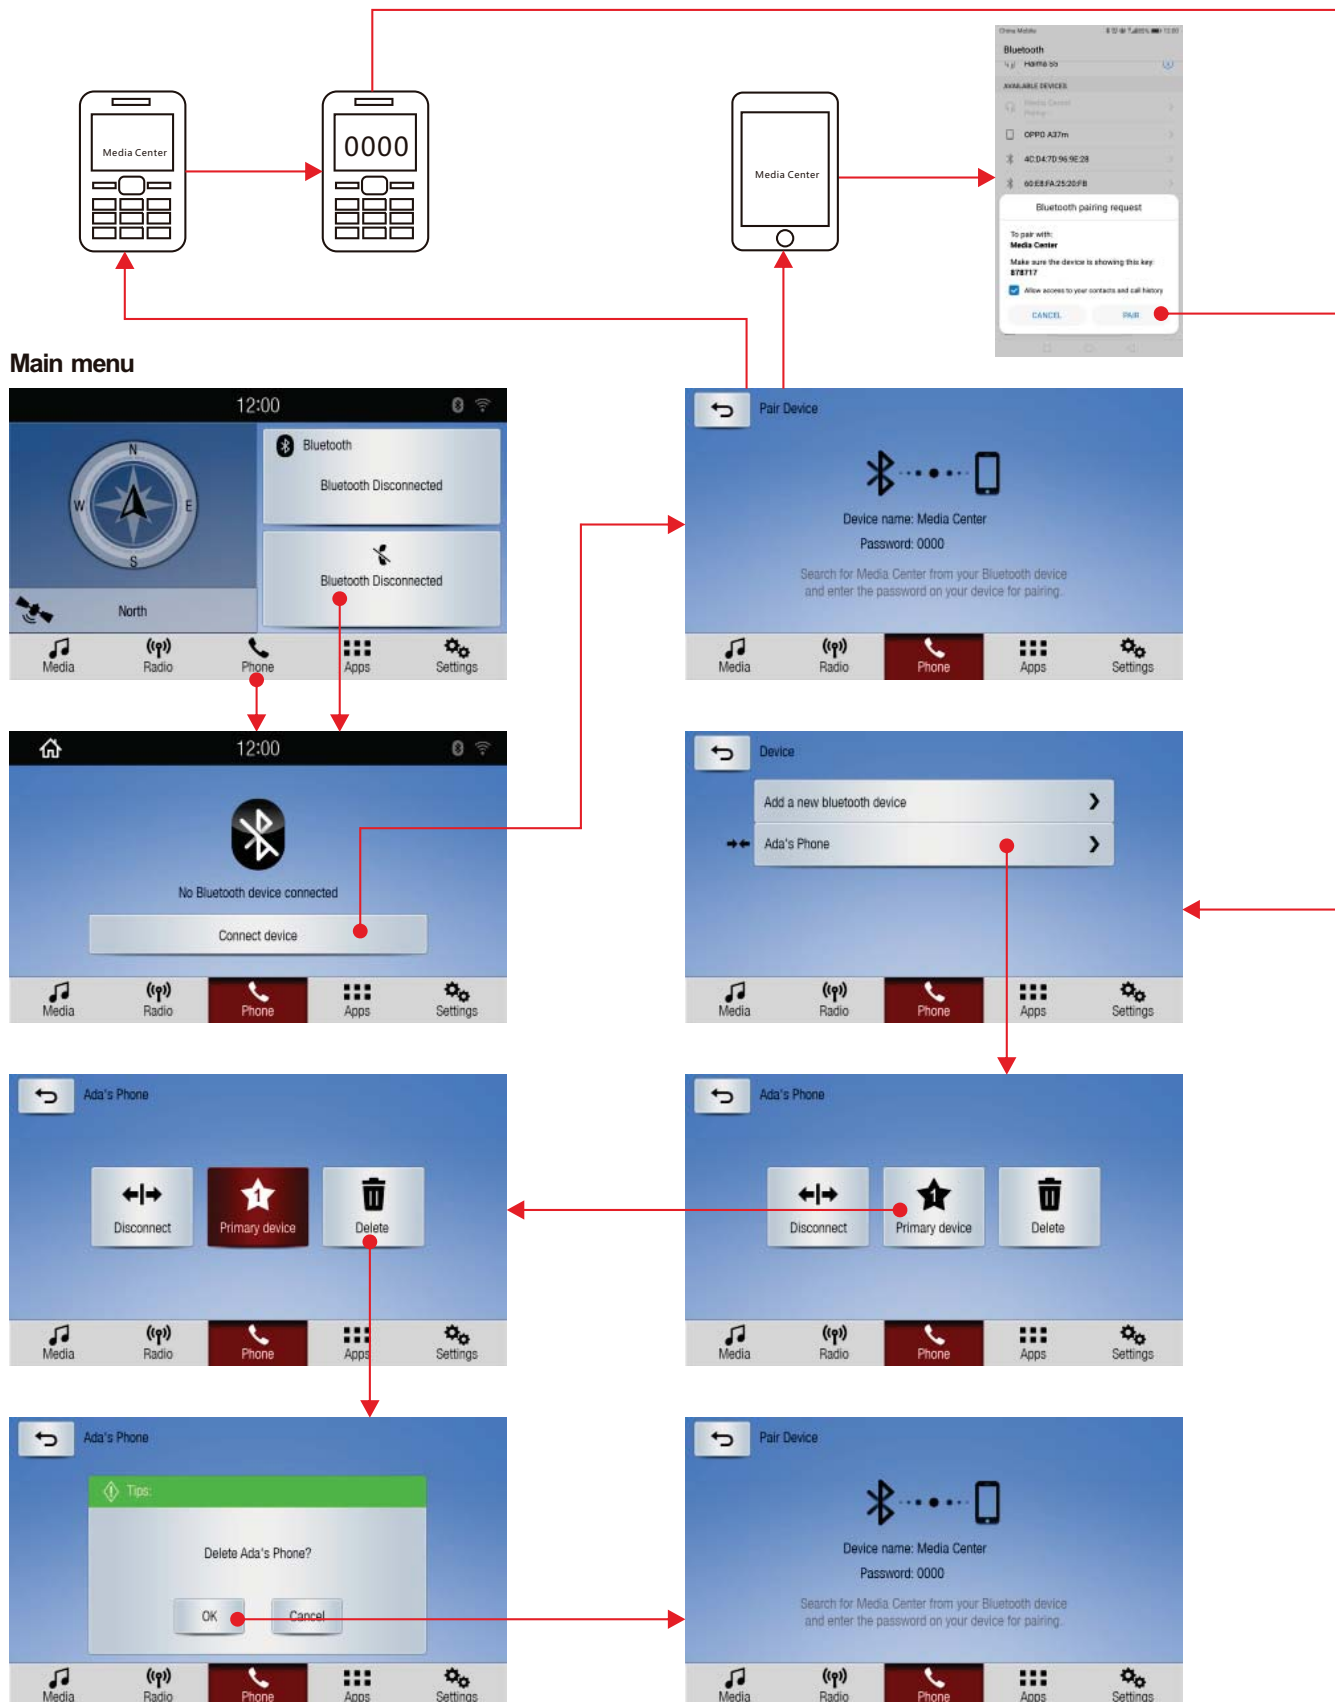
Media Center

0000

Media Center

China Mobile

Bluetooth

Haima S5

AVAILABLE DEVICES

Media Center
Pairing...

OPPO A37m

4C:D4:70:96:9E:28

60:E8:FA:25:20:FB

Bluetooth pairing request

To pair with:
Media Center

Make sure the device is showing this key:
878717

Allow access to your contacts and call history

CANCEL

PAIR

Main menu

12:00

N
W
E
S

North

Bluetooth

Bluetooth Disconnected

Bluetooth Disconnected

Media Radio Phone Apps Settings

Pair Device

Device name: Media Center

Password: 0000

Search for Media Center from your Bluetooth device and enter the password on your device for pairing.

Media Radio Phone Apps Settings

12:00

No Bluetooth device connected

Connect device

Media Radio Phone Apps Settings

Device

Add a new bluetooth device

Ada's Phone

Media Radio Phone Apps Settings

Ada's Phone

Disconnect

Primary device

Delete

Media Radio Phone Apps Settings

Ada's Phone

Disconnect

Primary device

Delete

Media Radio Phone Apps Settings

Ada's Phone

Tips:

Delete Ada's Phone?

OK

Cancel

Media Radio Phone Apps Settings

Pair Device

Device name: Media Center

Password: 0000

Search for Media Center from your Bluetooth device and enter the password on your device for pairing.

Media Radio Phone Apps Settings